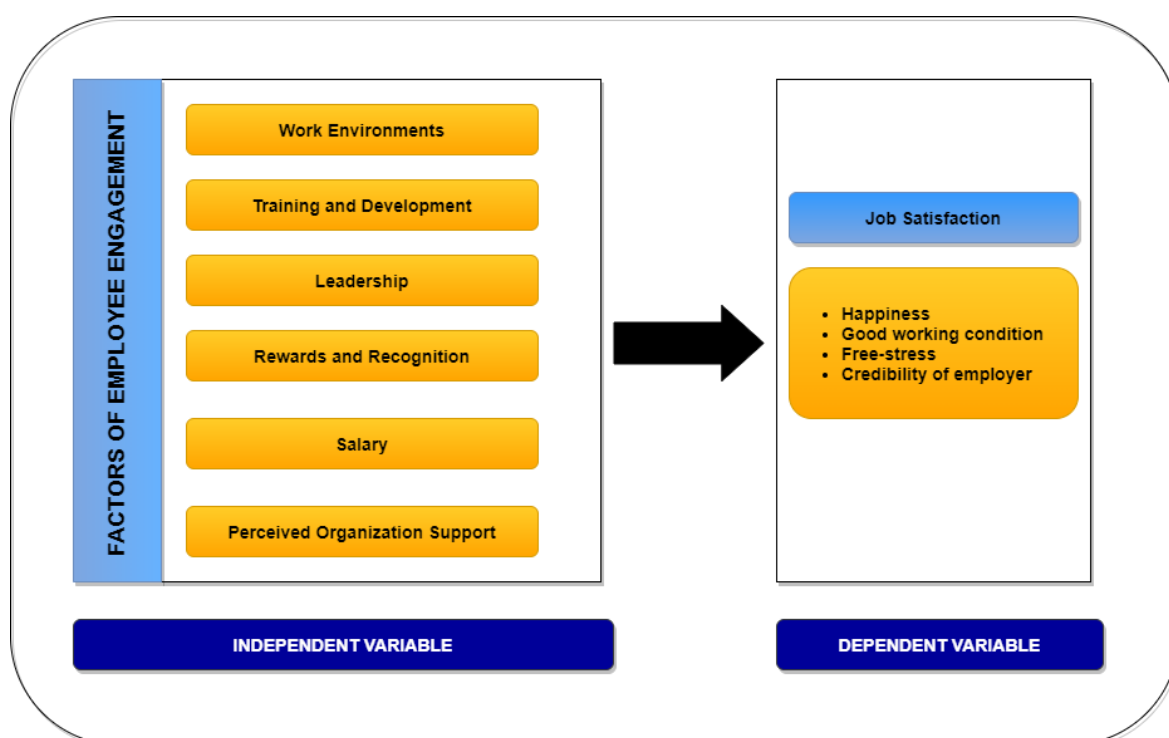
FACTORS OF EMPLOYEE ENGAGEMENT

Work Environments

Training and Development

Leadership

Rewards and Recognition

Salary

Perceived Organization Support

Job Satisfaction

- Happiness
- Good working condition
- Free-stress
- Credibility of employer

INDEPENDENT VARIABLE

DEPENDENT VARIABLE